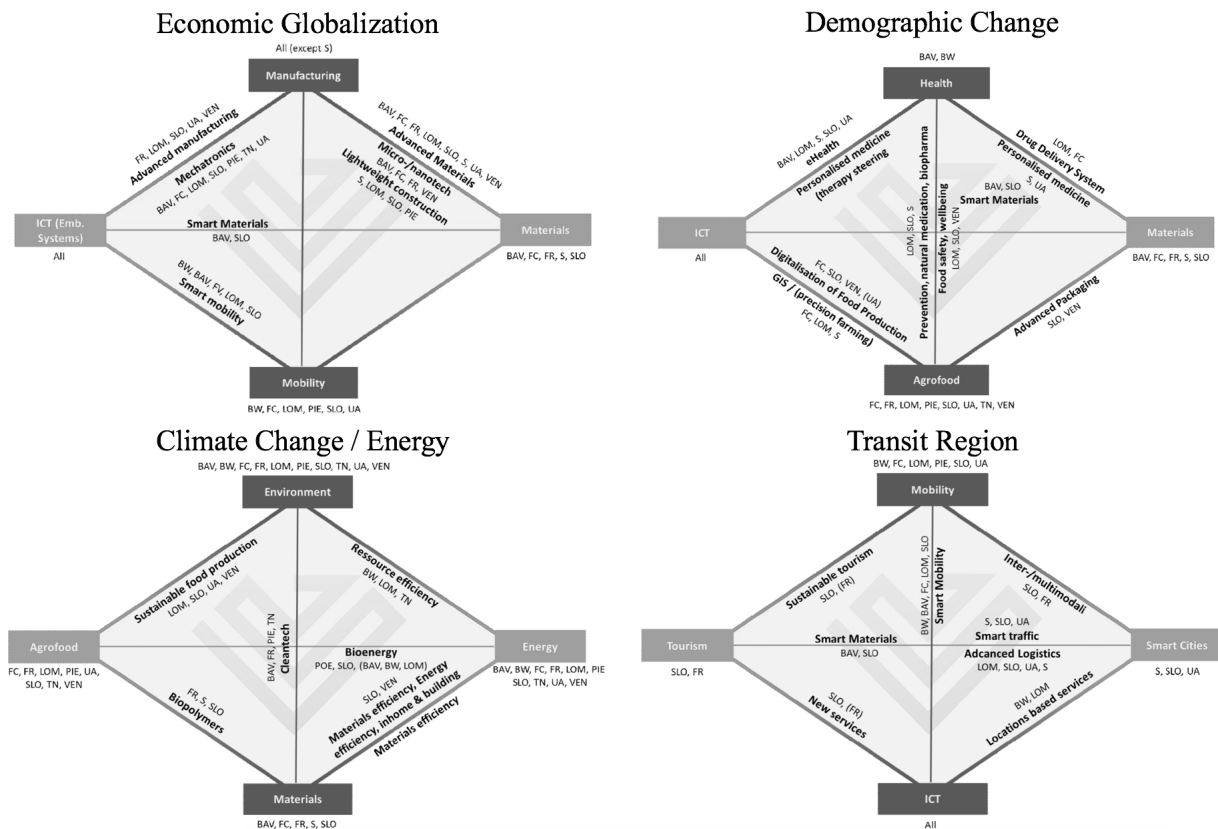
Economic Globalization

All (except S)

Manufacturing

FR, LOM, SLO, UA, VEN
Advanced manufacturing

Mechatronics
BAV, FC, LOM, SLO, PIE, TN, UA

BAV, FC, FR, LOM, SLO, S, UA, VEN
Advanced Materials

Micro-/nanotech
BAV, FC, FR, VEN

Lightweight construction
S, LOM, SLO, PIE

ICT (Emb. Systems)
All

Smart Materials
BAV, SLO

Materials
BAV, FC, FR, S, SLO

BW, BAV, FV, LOM, SLO
Smart mobility

Mobility
BW, FC, LOM, PIE, SLO, UA

Demographic Change

BAV, BW

Health

BAV, LOM, S, SLO, UA
eHealth

Personalised medicine (therapy steering)

LOM, FC
Drug Delivery System

Personalised medicine
S, UA

BAV, SLO
Smart Materials

ICT
All

LOM, SLO, S
Prevention, natural medication, biopharma

Food safety, wellbeing
LOM, SLO, VEN

Materials
BAV, FC, FR, S, SLO

FC, SLO, VEN, (UA)
Digitalisation of Food Production

GIS / (precision farming)
FC, LOM, S

Advanced Packaging
SLO, VEN

Agrofood
FC, FR, LOM, PIE, SLO, UA, TN, VEN

Climate Change / Energy

BAV, BW, FC, FR, LOM, PIE, SLO, TN, UA, VEN

Environment

Sustainable food production
LOM, SLO, UA, VEN

Ressource efficiency
BW, LOM, TN

Agrofood
FC, FR, LOM, PIE, UA, SLO, TN, VEN

BAV, FR, PIE, TN
Cleantech

Bioenergy
POE, SLO, (BAV, BW, LOM)

Energy
BAV, BW, FC, FR, LOM, PIE SLO, TN, UA, VEN

FR, S, SLO
Biopolymers

SLO, VEN
Materials efficiency, Energy efficiency, inhome & building

Materials efficiency

Materials
BAV, FC, FR, S, SLO

Transit Region

BW, FC, LOM, PIE, SLO, UA

Mobility

Sustainable tourism
SLO, (FR)

BW, BAV, FC, LOM, SLO
Smart Mobility

Inter-/multimodali
SLO, FR

Tourism
SLO, FR

Smart Materials
BAV, SLO

S, SLO, UA
Smart traffic

Adcanced Logistics
LOM, SLO, UA, S

Smart Cities
S, SLO, UA

SLO, (FR)
New services

BW, LOM
Locations based services

ICT
All